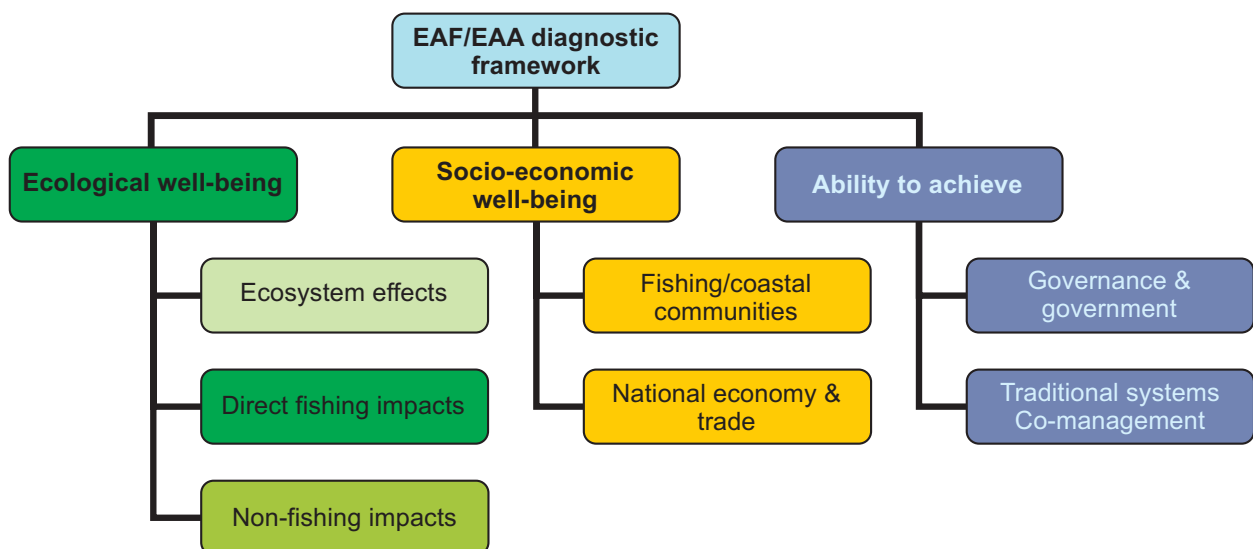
EAF/EAA diagnostic framework

Ecological well-being

Ecosystem effects

Direct fishing impacts

Non-fishing impacts

Socio-economic well-being

Fishing/coastal communities

National economy & trade

Ability to achieve

Governance & government

Traditional systems Co-management